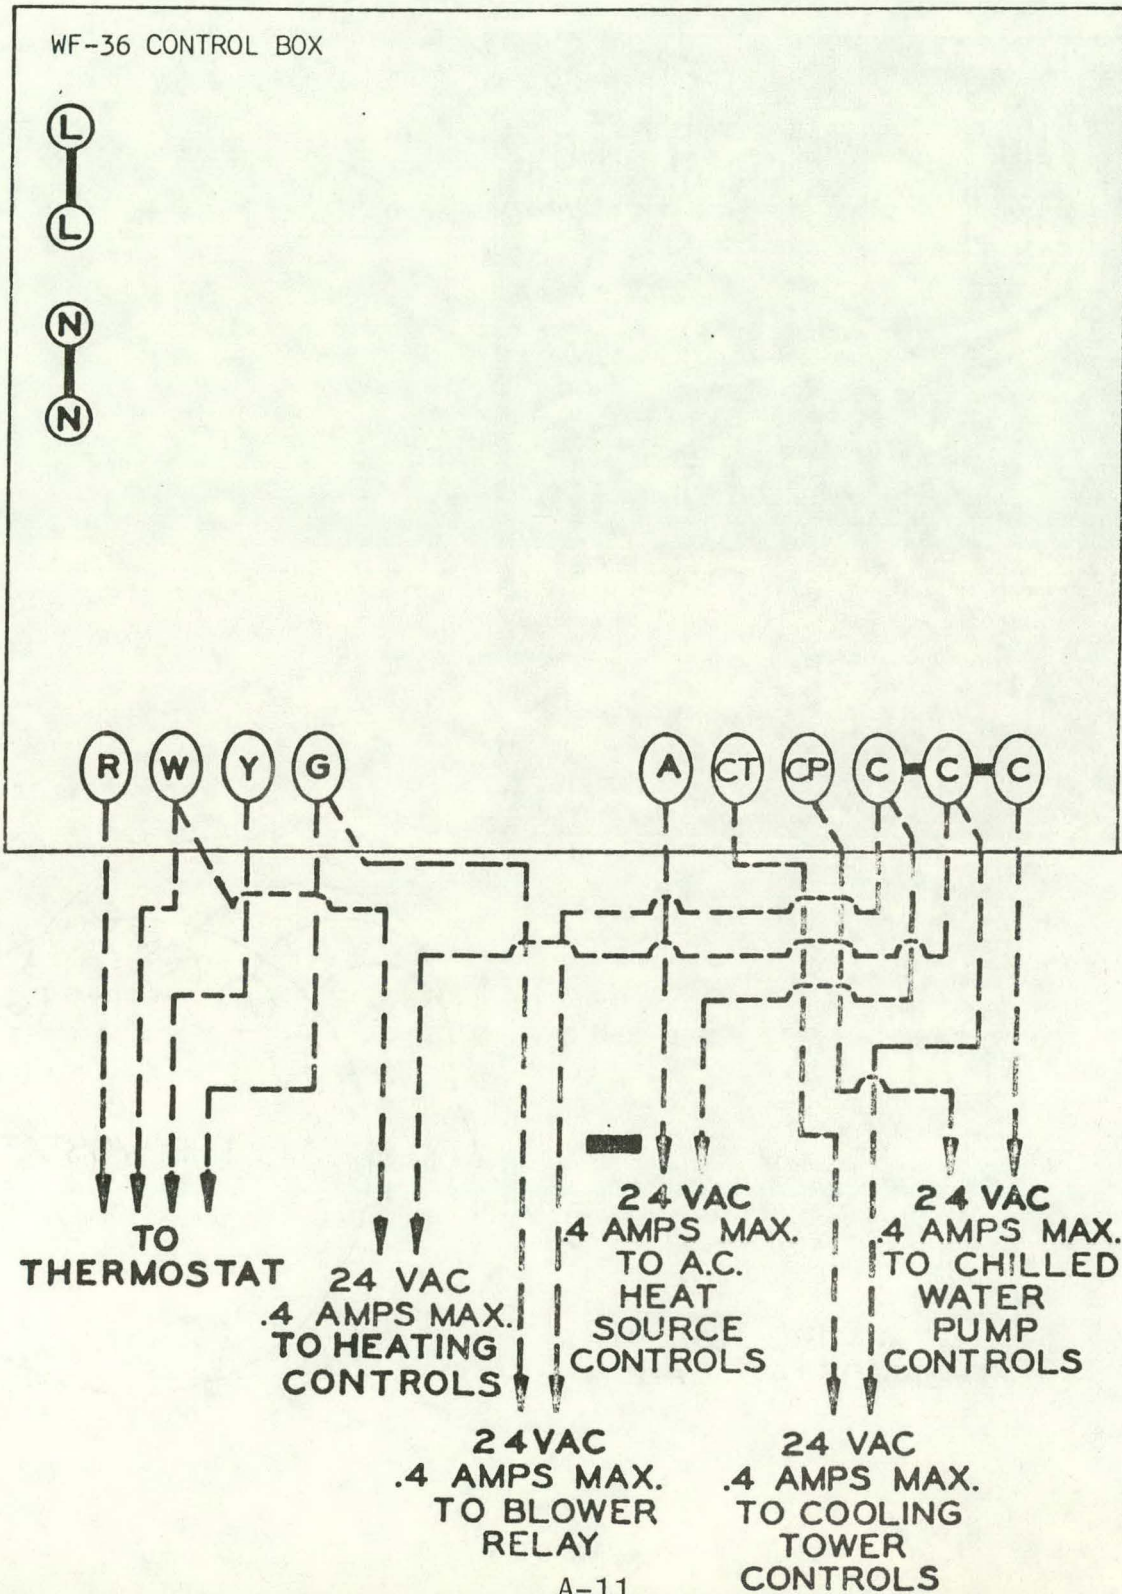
WF-36 CONTROL BOX

L
L

N
N

R W Y G

A CT CP C C C

TO THERMOSTAT

24 VAC
.4 AMPS MAX.
TO HEATING CONTROLS

24 VAC
.4 AMPS MAX.
TO A.C. HEAT SOURCE CONTROLS

24 VAC
.4 AMPS MAX.
TO CHILLED WATER PUMP CONTROLS

24 VAC
.4 AMPS MAX.
TO BLOWER RELAY

24 VAC
.4 AMPS MAX.
TO COOLING TOWER CONTROLS

A-11